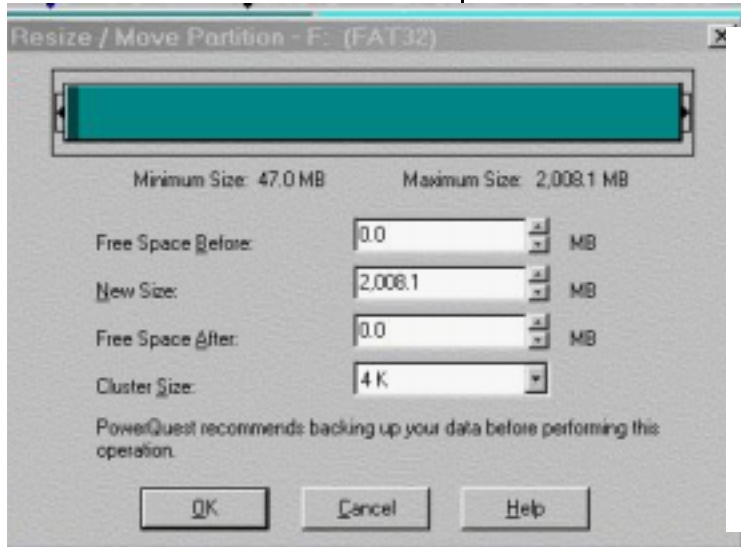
Resize / Move Partition - F: (FAT32)

Minimum Size: 47.0 MB

Maximum Size: 2,008.1 MB

Free Space Before: 0.0 MB

New Size: 2,008.1 MB

Free Space After: 0.0 MB

Cluster Size: 4 K

PowerQuest recommends backing up your data before performing this operation.

OK

Cancel

Help